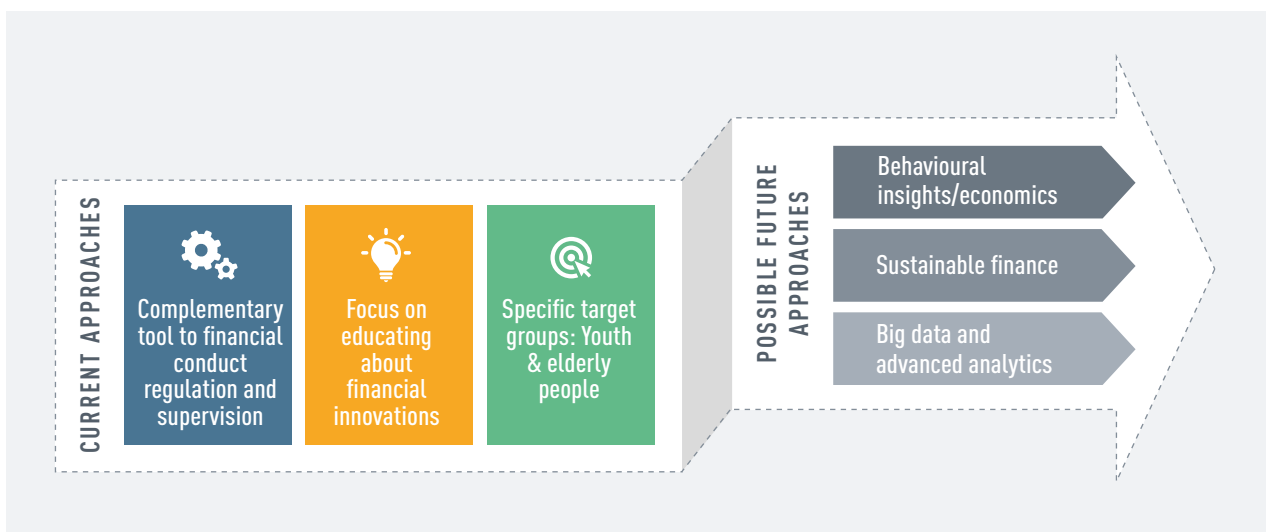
CURRENT APPROACHES

Complementary tool to financial conduct regulation and supervision

Focus on educating about financial innovations

Specific target groups: Youth & elderly people

POSSIBLE FUTURE APPROACHES

Behavioural insights/economics

Sustainable finance

Big data and advanced analytics